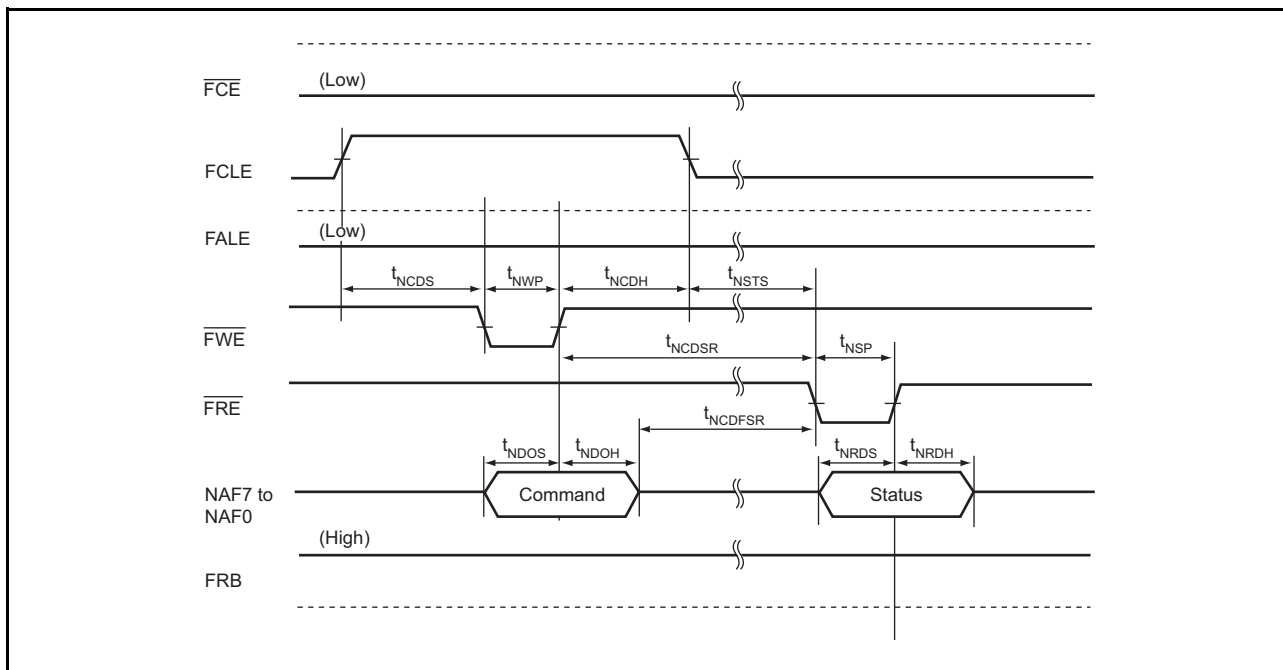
$\overline{FCE}$

(Low)

FCLE

FALE

(Low)

$t_{NCDS}$

$t_{NWP}$

$t_{NCDH}$

$t_{NSTS}$

$\overline{FWE}$

$t_{NCDSR}$

$t_{NSP}$

$\overline{FRE}$

$t_{NCDFSR}$

$t_{NDOS}$

$t_{NDOH}$

$t_{NRDS}$

$t_{NRDH}$

NAF7 to NAF0

Command

Status

(High)

FRB